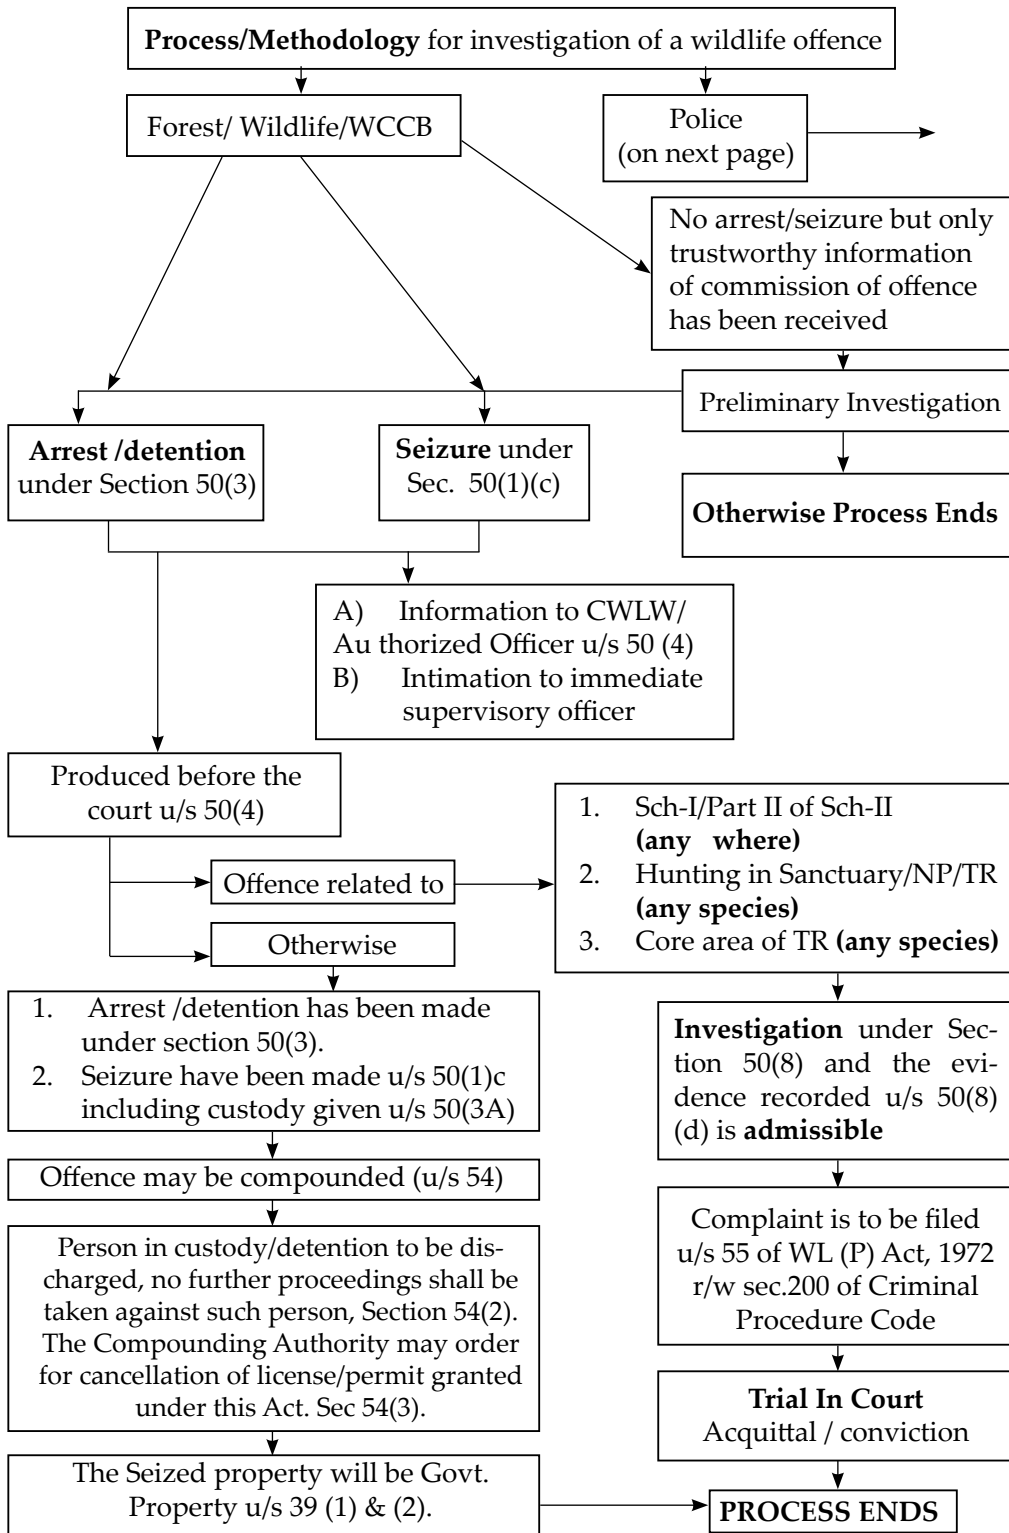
**Process/Methodology** for investigation of a wildlife offence

Forest/ Wildlife/WCCB

Police (on next page)

No arrest/seizure but only trustworthy information of commission of offence has been received

Preliminary Investigation

**Otherwise Process Ends**

**Arrest /detention** under Section 50(3)

**Seizure** under Sec. 50(1)(c)

A) Information to CWLW/ Au thorized Officer u/s 50 (4)
B) Intimation to immediate supervisory officer

Produced before the court u/s 50(4)

Offence related to

Otherwise

1. Sch-I/Part II of Sch-II **(any where)**
2. Hunting in Sanctuary/NP/TR **(any species)**
3. Core area of TR **(any species)**

1. Arrest /detention has been made under section 50(3).
2. Seizure have been made u/s 50(1)c including custody given u/s 50(3A)

**Investigation** under Section 50(8) and the evidence recorded u/s 50(8) (d) is **admissible**

Offence may be compounded (u/s 54)

Complaint is to be filed u/s 55 of WL (P) Act, 1972 r/w sec.200 of Criminal Procedure Code

Person in custody/detention to be discharged, no further proceedings shall be taken against such person, Section 54(2). The Compounding Authority may order for cancellation of license/permit granted under this Act. Sec 54(3).

**Trial In Court**
Acquittal / conviction

The Seized property will be Govt. Property u/s 39 (1) & (2).

**PROCESS ENDS**